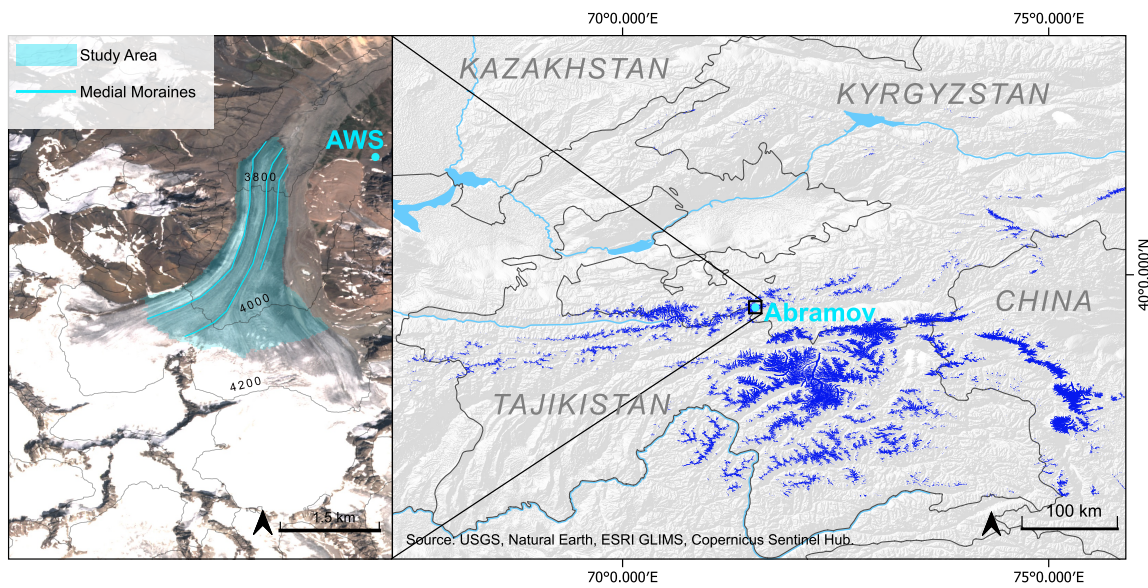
70°0.000′E
75°0.000′E

Study Area
Medial Moraines

AWS
3800
4000
4200
1.5 km

KAZAKHSTAN
KYRGYZSTAN
40°0.000′N
Abramov
CHINA
TAJIKISTAN
100 km
Source: USGS, Natural Earth, ESRI GLIMS, Copernicus Sentinel Hub.

70°0.000′E
75°0.000′E